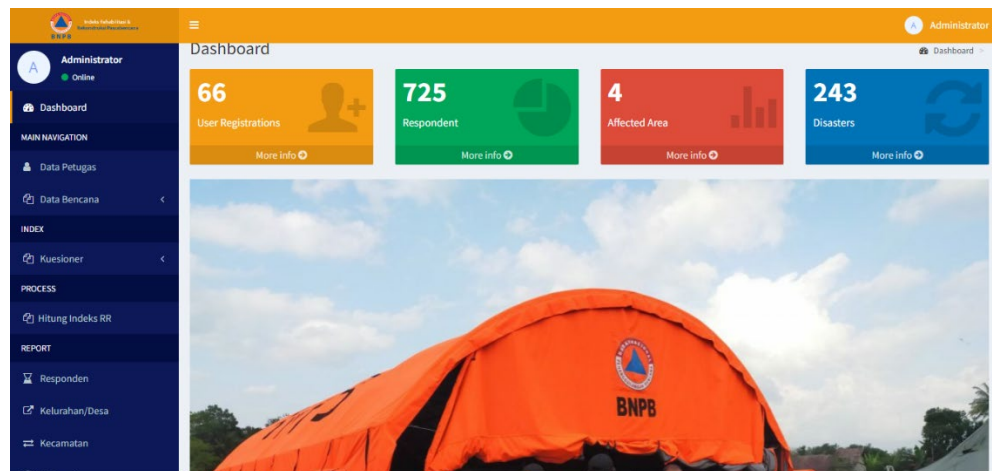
Indeks Rehabilitasi & Rekonstruksi Pascabencana
BNPB

≡

A Administrator

A Administrator
Online

Dashboard

MAIN NAVIGATION

Data Petugas

Data Bencana

INDEX

Kuesioner

PROCESS

Hitung Indeks RR

REPORT

Responden

Kelurahan/Desa

Kecamatan

Dashboard

Dashboard

66
User Registrations
More info

725
Respondent
More info

4
Affected Area
More info

243
Disasters
More info

BNPB